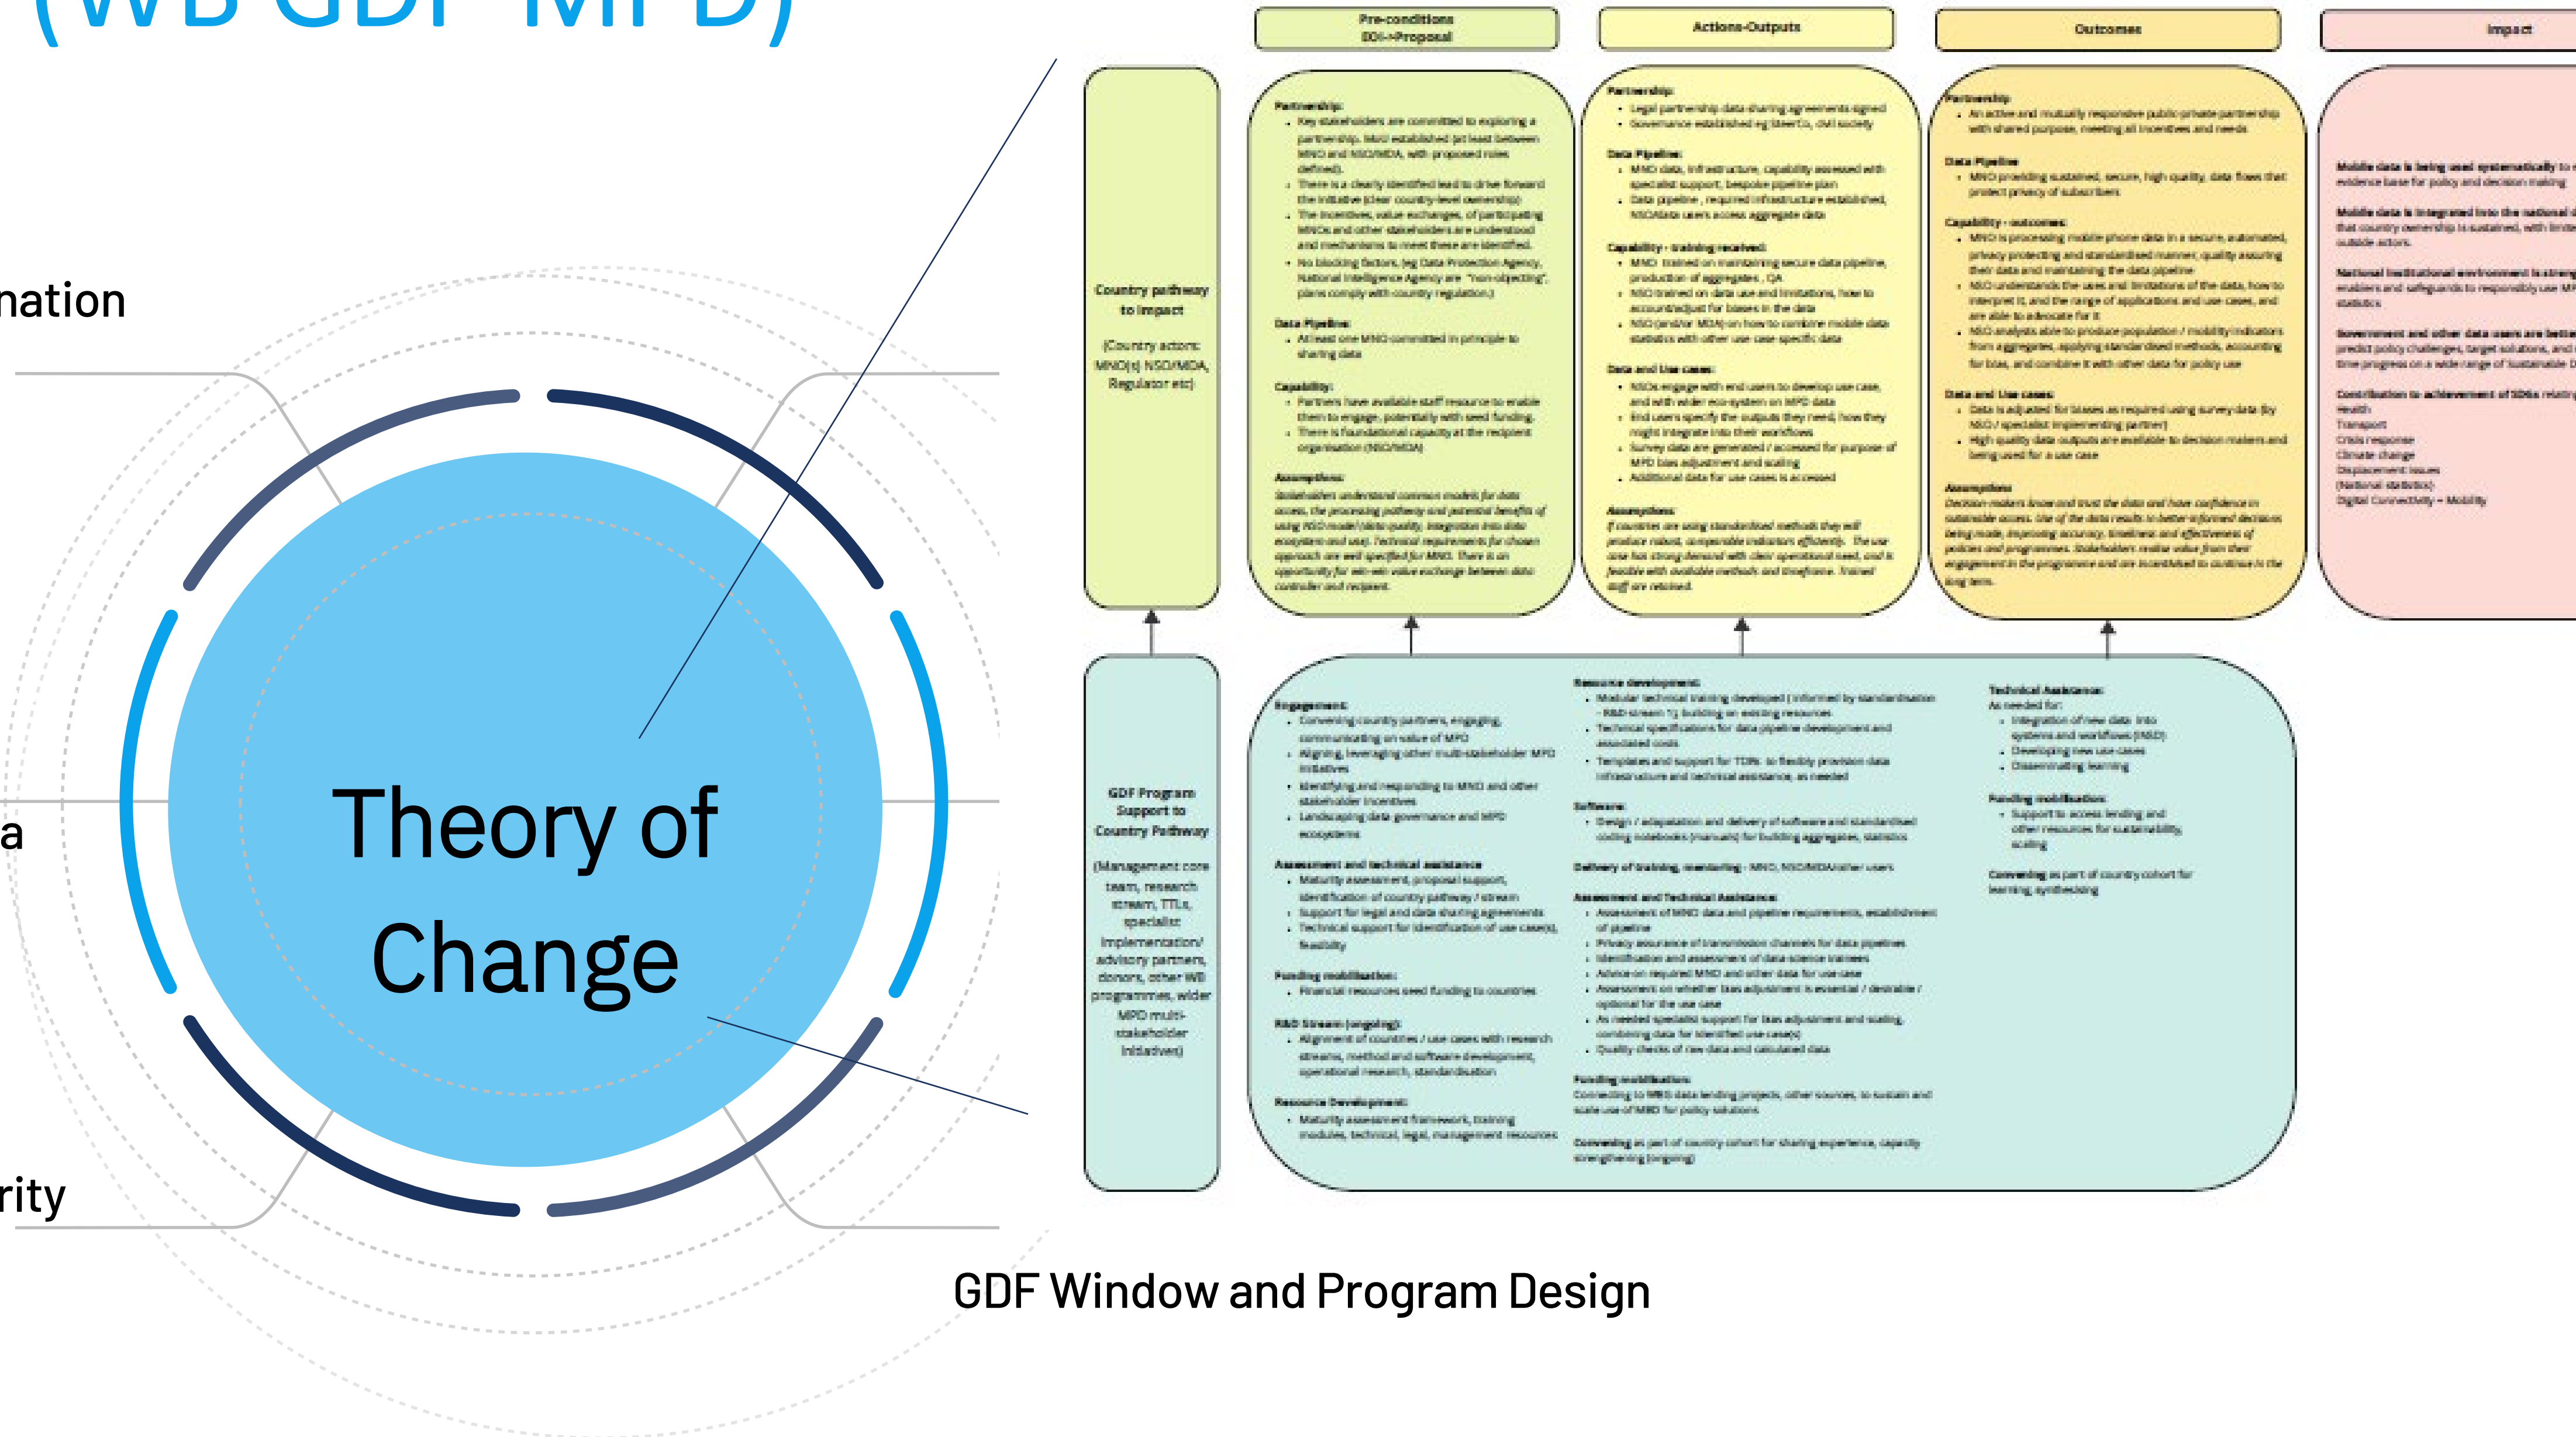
(WB GDF MPD)

nation

a

rity

Theory of Change

GDF Window and Program Design

Pre-conditions EOI->Proposal

Actions-Outputs

Outcomes

Impact

Country pathway to impact

(Country actors: MNO(s) NSO/MDA, Regulator etc)

Partnership:
- Key stakeholders are committed to exploring a partnership. MoU established (at least between MNO and NSO/MDA, with proposed roles defined).
- There is a clearly identified lead to drive forward the initiative (clear country-level ownership)
- The incentives, value exchanges, of participating MNOs and other stakeholders are understood and mechanisms to meet these are identified.
- No blocking factors, (eg Data Protection Agency, National Intelligence Agency are "non-objecting", plans comply with country regulation.)

Data Pipeline:
- At least one MNO committed in principle to sharing data

Capability:
- Partners have available staff resource to enable them to engage, potentially with seed funding.
- There is foundational capacity at the recipient organisation (NSO/MDA)

Assumptions:
Stakeholders understand common models for data access, the processing pathway and potential benefits of using NSO model (data quality, integration into data ecosystem and use). Technical requirements for chosen approach are well specified for MNO. There is an opportunity for win-win value exchange between data controller and recipient.

Partnership:
- Legal partnership data-sharing agreements signed
- Governance established eg MoUs, civil society

Data Pipeline:
- MNO data, infrastructure, capability assessed with specialist support, bespoke pipeline plan
- Data pipeline, required infrastructure established, NSO/data users access aggregate data

Capability - training received:
- MNO trained on maintaining secure data pipeline, production of aggregates, QA
- NSO trained on data use and limitations, how to account/adjust for biases in the data
- NSO (and/or MDA) on how to combine mobile data statistics with other use case specific data

Data and Use cases:
- NSOs engage with end users to develop use case, and with wider eco-system on MPD data
- End users specify the outputs they need, how they might integrate into their workflows
- Survey data are generated / accessed for purpose of MPD bias adjustment and scaling
- Additional data for use cases is accessed

Assumptions:
If countries are using standardised methods they will produce robust, comparable indicators efficiently. The use case has strong demand with clear operational need, and is feasible with available methods and timeframe. Trained staff are retained.

Partnership:
- An active and mutually responsive public-private partnership with shared purpose, meeting all incentives and needs

Data Pipeline:
- MNO providing sustained, secure, high quality, data flows that protect privacy of subscribers

Capability - outcomes:
- MNO is processing mobile phone data in a secure, automated, privacy protecting and standardised manner, quality assuring their data and maintaining the data pipeline
- NSO understands the uses and limitations of the data, how to interpret it, and the range of applications and use cases, and are able to advocate for it
- NSO analysts able to produce population / mobility indicators from aggregates, applying standardised methods, accounting for bias, and combine it with other data for policy use

Data and Use cases:
- Data is adjusted for biases as required using survey data (by NSO / specialist implementing partner)
- High quality data outputs are available to decision makers and being used for a use case

Assumptions:
Decision-makers know and trust the data and have confidence in sustainable access. Use of the data results in better-informed decisions being made, improving accuracy, timeliness and effectiveness of policies and programmes. Stakeholders realise value from their engagement in the programme and are incentivised to continue in the long term.

Mobile data is being used systematically to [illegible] evidence base for policy and decision making

Mobile data is integrated into the national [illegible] that country ownership is sustained, with limit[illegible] outside actors.

National institutional environment is stron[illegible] enablers and safeguards to responsibly use M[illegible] statistics.

Government and other data users are bette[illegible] predict policy challenges, target solutions, and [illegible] time progress on a wide range of sustainable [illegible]

Contribution to achievement of SDGs relating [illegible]
Health
Transport
Crisis response
Climate change
Displacement issues
(National statistics)
Digital Connectivity + Mobility

GDF Program Support to Country Pathway

(Management core team, research stream, TTLs, specialist implementation/ advisory partners, donors, other WB programmes, wider MPD multi-stakeholder initiatives)

Engagement:
- Convening country partners, engaging, communicating on value of MPD
- Aligning, leveraging other multi-stakeholder MPD initiatives
- Identifying and responding to MNO and other stakeholder incentives
- Landscaping data governance and MPD ecosystems

Assessment and technical assistance:
- Maturity assessment, proposal support, identification of country pathway / stream
- Support for legal and data sharing agreements
- Technical support for identification of use case(s), feasibility

Funding mobilisation:
- Financial resources seed funding to countries

R&D Stream (ongoing):
- Alignment of countries / use cases with research streams, method and software development, operational research, standardisation

Resource Development:
- Maturity assessment framework, training modules, technical, legal, management resources

Resource development:
- Modular technical training developed (informed by standardisation - R&D stream 1), building on existing resources
- Technical specifications for data pipeline development and associated costs
- Templates and support for TORs to flexibly provision data infrastructure and technical assistance, as needed

Software:
- Design / adaptation and delivery of software and standardised coding notebooks (manuals) for building aggregates, statistics

Delivery of training, mentoring - MNO, NSO/MDA/other users

Assessment and Technical Assistance:
- Assessment of MNO data and pipeline requirements, establishment of pipeline
- Privacy assurance of transmission channels for data pipelines
- Identification and assessment of data science trainees
- Advice on required MNO and other data for use case
- Assessment on whether bias adjustment is essential / desirable / optional for the use case
- As needed specialist support for bias adjustment and scaling, combining data for identified use case(s)
- Quality checks of raw data and calculated data

Funding mobilisation:
Connecting to WBG data lending projects, other sources, to sustain and scale use of MPD for policy solutions

Convening as part of country cohort for sharing experience, capacity strengthening (ongoing)

Technical Assistance:
As needed for:
- Integration of new data into systems and workflows (R&D)
- Developing new use cases
- Disseminating learning

Funding mobilisation:
- Support to access lending and other resources for sustainability, scaling

Convening as part of country cohort for learning, synthesising